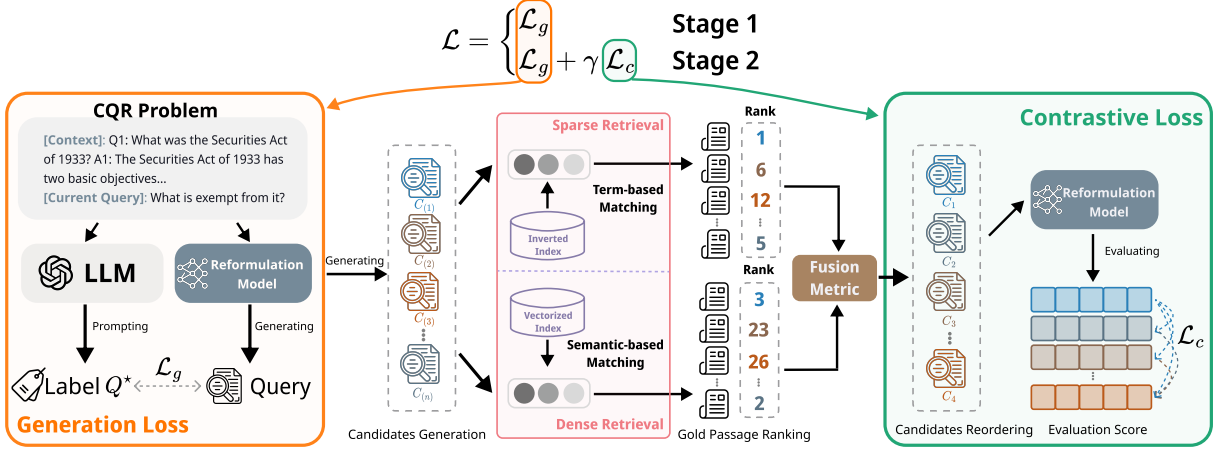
$\mathcal{L} = \begin{cases} \mathcal{L}_g & \text{Stage 1} \\ \mathcal{L}_g + \gamma \mathcal{L}_c & \text{Stage 2} \end{cases}$

CQR Problem

[Context]: Q1: What was the Securities Act of 1933? A1: The Securities Act of 1933 has two basic objectives...
[Current Query]: What is exempt from it?

LLM

Reformulation Model

Prompting

Generating

Label $Q^{\star}$

$\mathcal{L}_g$

Query

Generation Loss

Generating

$C_{(1)}$

$C_{(2)}$

$C_{(3)}$

$C_{(n)}$

Candidates Generation

Sparse Retrieval

Term-based Matching

Inverted Index

Vectorized Index

Semantic-based Matching

Dense Retrieval

Rank

1
6
12
5

Rank

3
23
26
2

Gold Passage Ranking

Fusion Metric

Contrastive Loss

$C_1$

$C_2$

$C_3$

$C_4$

Candidates Reordering

Reformulation Model

Evaluating

$\mathcal{L}_c$

Evaluation Score